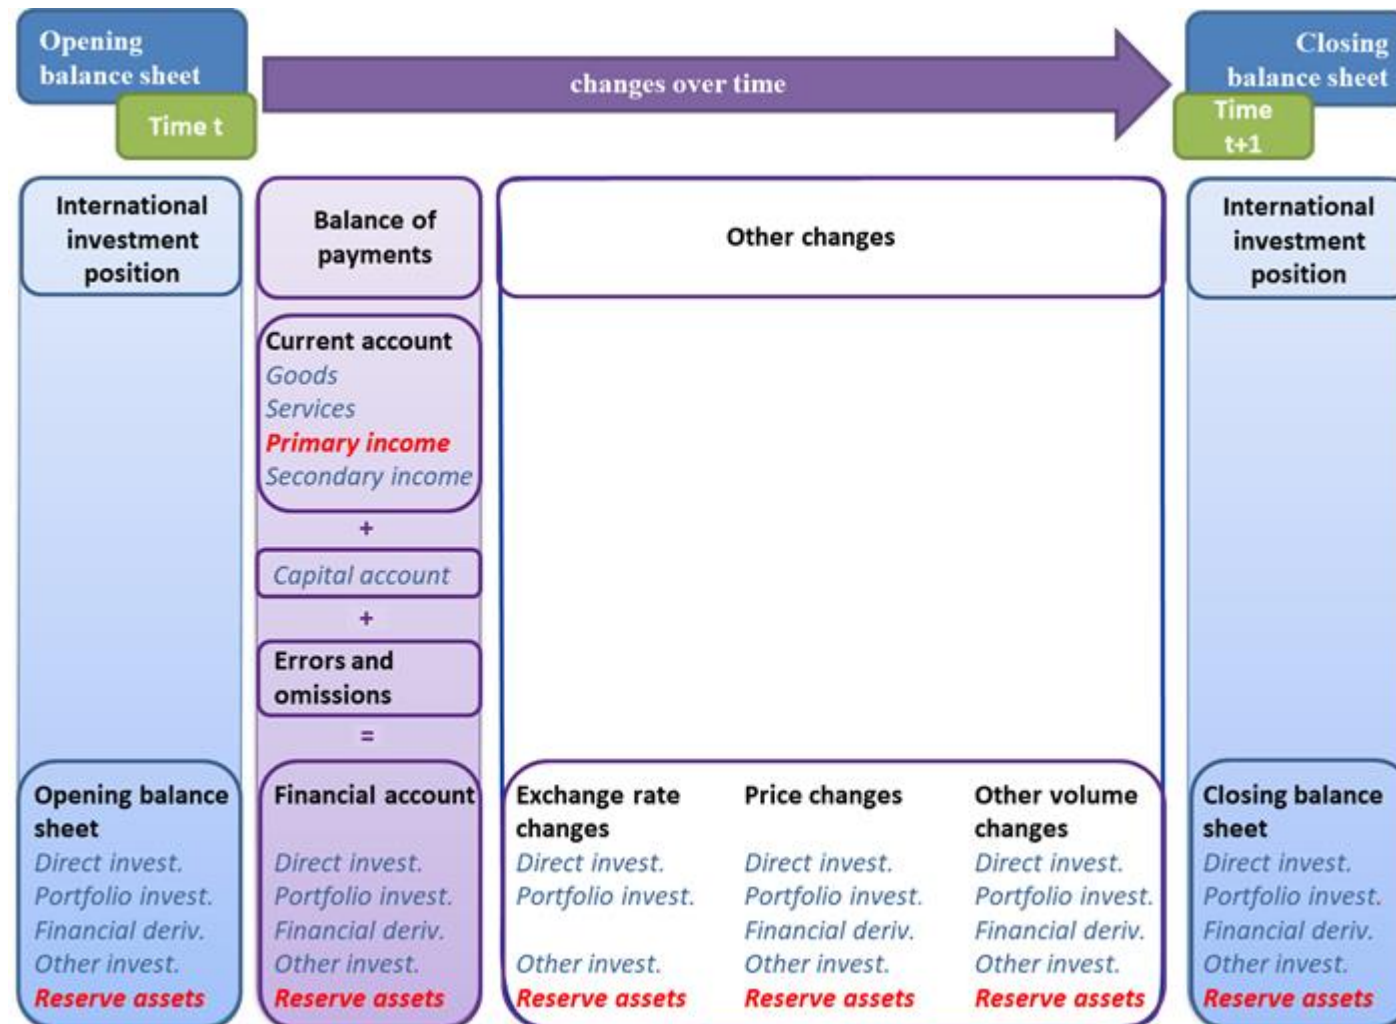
Opening balance sheet

Time t

changes over time

Closing balance sheet

Time t+1

International investment position

Balance of payments

Other changes

International investment position

Current account
Goods
Services
Primary income
Secondary income

+

Capital account

+

Errors and omissions

=

Opening balance sheet
Direct invest.
Portfolio invest.
Financial deriv.
Other invest.
Reserve assets

Financial account
Direct invest.
Portfolio invest.
Financial deriv.
Other invest.
Reserve assets

Exchange rate changes
Direct invest.
Portfolio invest.
Other invest.
Reserve assets

Price changes
Direct invest.
Portfolio invest.
Financial deriv.
Other invest.
Reserve assets

Other volume changes
Direct invest.
Portfolio invest.
Financial deriv.
Other invest.
Reserve assets

Closing balance sheet
Direct invest.
Portfolio invest.
Financial deriv.
Other invest.
Reserve assets